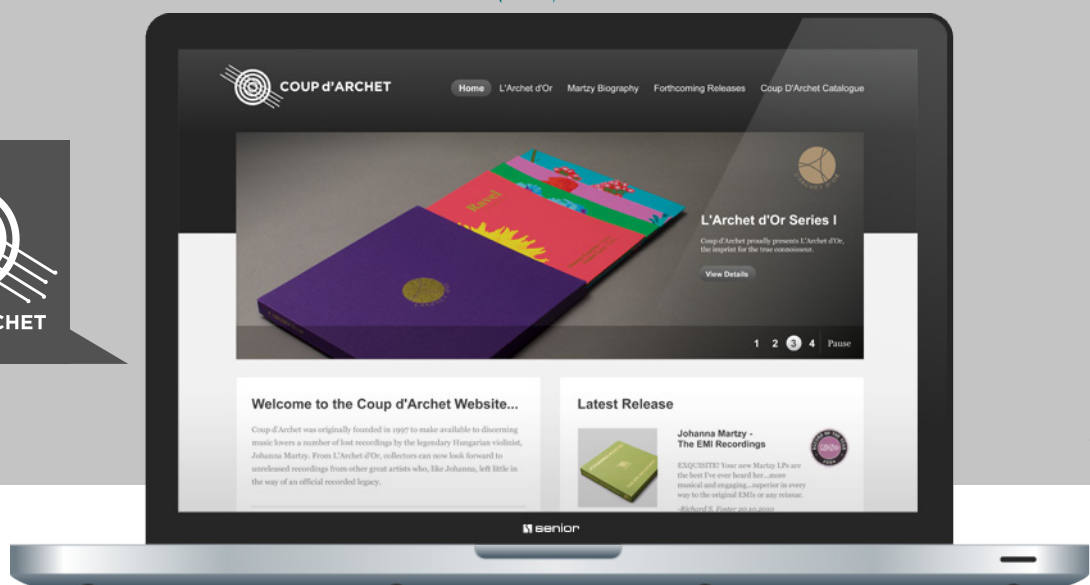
CHET

COUP d'ARCHET

Home L'Archet d'Or Martzy Biography Forthcoming Releases Coup D'Archet Catalogue

Ravel

L'Archet d'Or Series I

Coup d'Archet proudly presents L'Archet d'Or, the imprint for the true connoisseur.

View Details

1 2 3 4 Pause

Welcome to the Coup d'Archet Website...

Coup d'Archet was originally founded in 1997 to make available to discerning music lovers a number of lost recordings by the legendary Hungarian violinist, Johanna Martzy. From L'Archet d'Or, collectors can now look forward to unreleased recordings from other great artists who, like Johanna, left little in the way of an official recorded legacy.

Latest Release

Johanna Martzy - The EMI Recordings

EXQUISITE! Your new Martzy LPs are the best I've ever heard her...more musical and engaging...superior in every way to the original EMIs or any reissue.

-Richard S. Foster 20.10.2010

senior